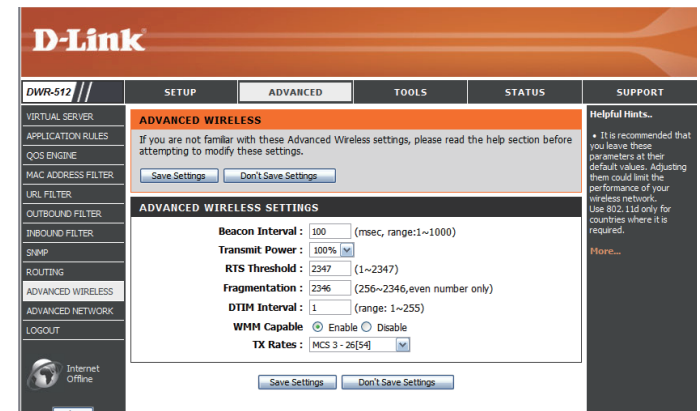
D-Link

DWR-512

SETUP | ADVANCED | TOOLS | STATUS | SUPPORT

VIRTUAL SERVER
APPLICATION RULES
QOS ENGINE
MAC ADDRESS FILTER
URL FILTER
OUTBOUND FILTER
INBOUND FILTER
SNMP
ROUTING
ADVANCED WIRELESS
ADVANCED NETWORK
LOGOUT

Internet Offline

ADVANCED WIRELESS

If you are not familiar with these Advanced Wireless settings, please read the help section before attempting to modify these settings.

Save Settings | Don't Save Settings

ADVANCED WIRELESS SETTINGS

Beacon Interval : 100 (msec, range:1~1000)
Transmit Power : 100%
RTS Threshold : 2347 (1~2347)
Fragmentation : 2346 (256~2346,even number only)
DTIM Interval : 1 (range: 1~255)
WMM Capable Enable Disable
TX Rates : MCS 3 - 26[54]

Save Settings | Don't Save Settings

Helpful Hints..

• It is recommended that you leave these parameters at their default values. Adjusting them could limit the performance of your wireless network.
Use 802. 11d only for countries where it is required.

More...